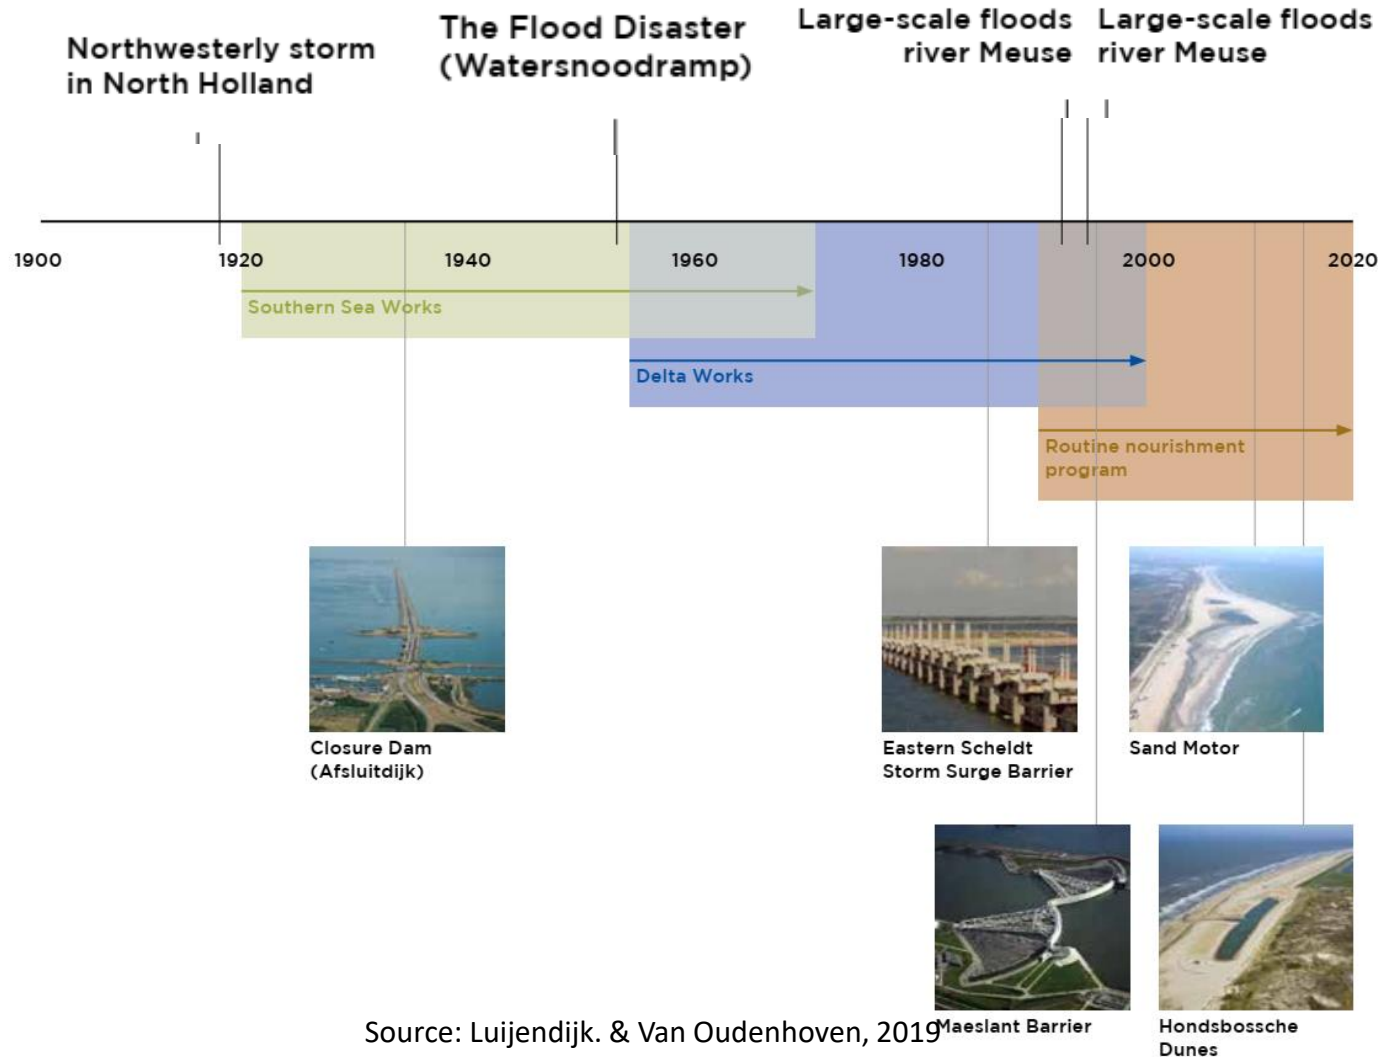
Northwesterly storm in North Holland

The Flood Disaster (Watersnoodramp)

Large-scale floods river Meuse

Large-scale floods river Meuse

1900

1920

1940

1960

1980

2000

2020

Southern Sea Works

Delta Works

Routine nourishment program

Closure Dam (Afsluitdijk)

Eastern Scheldt Storm Surge Barrier

Sand Motor

Maeslant Barrier

Hondsbossche Dunes

Source: Luijendijk. & Van Oudenhoven, 2019